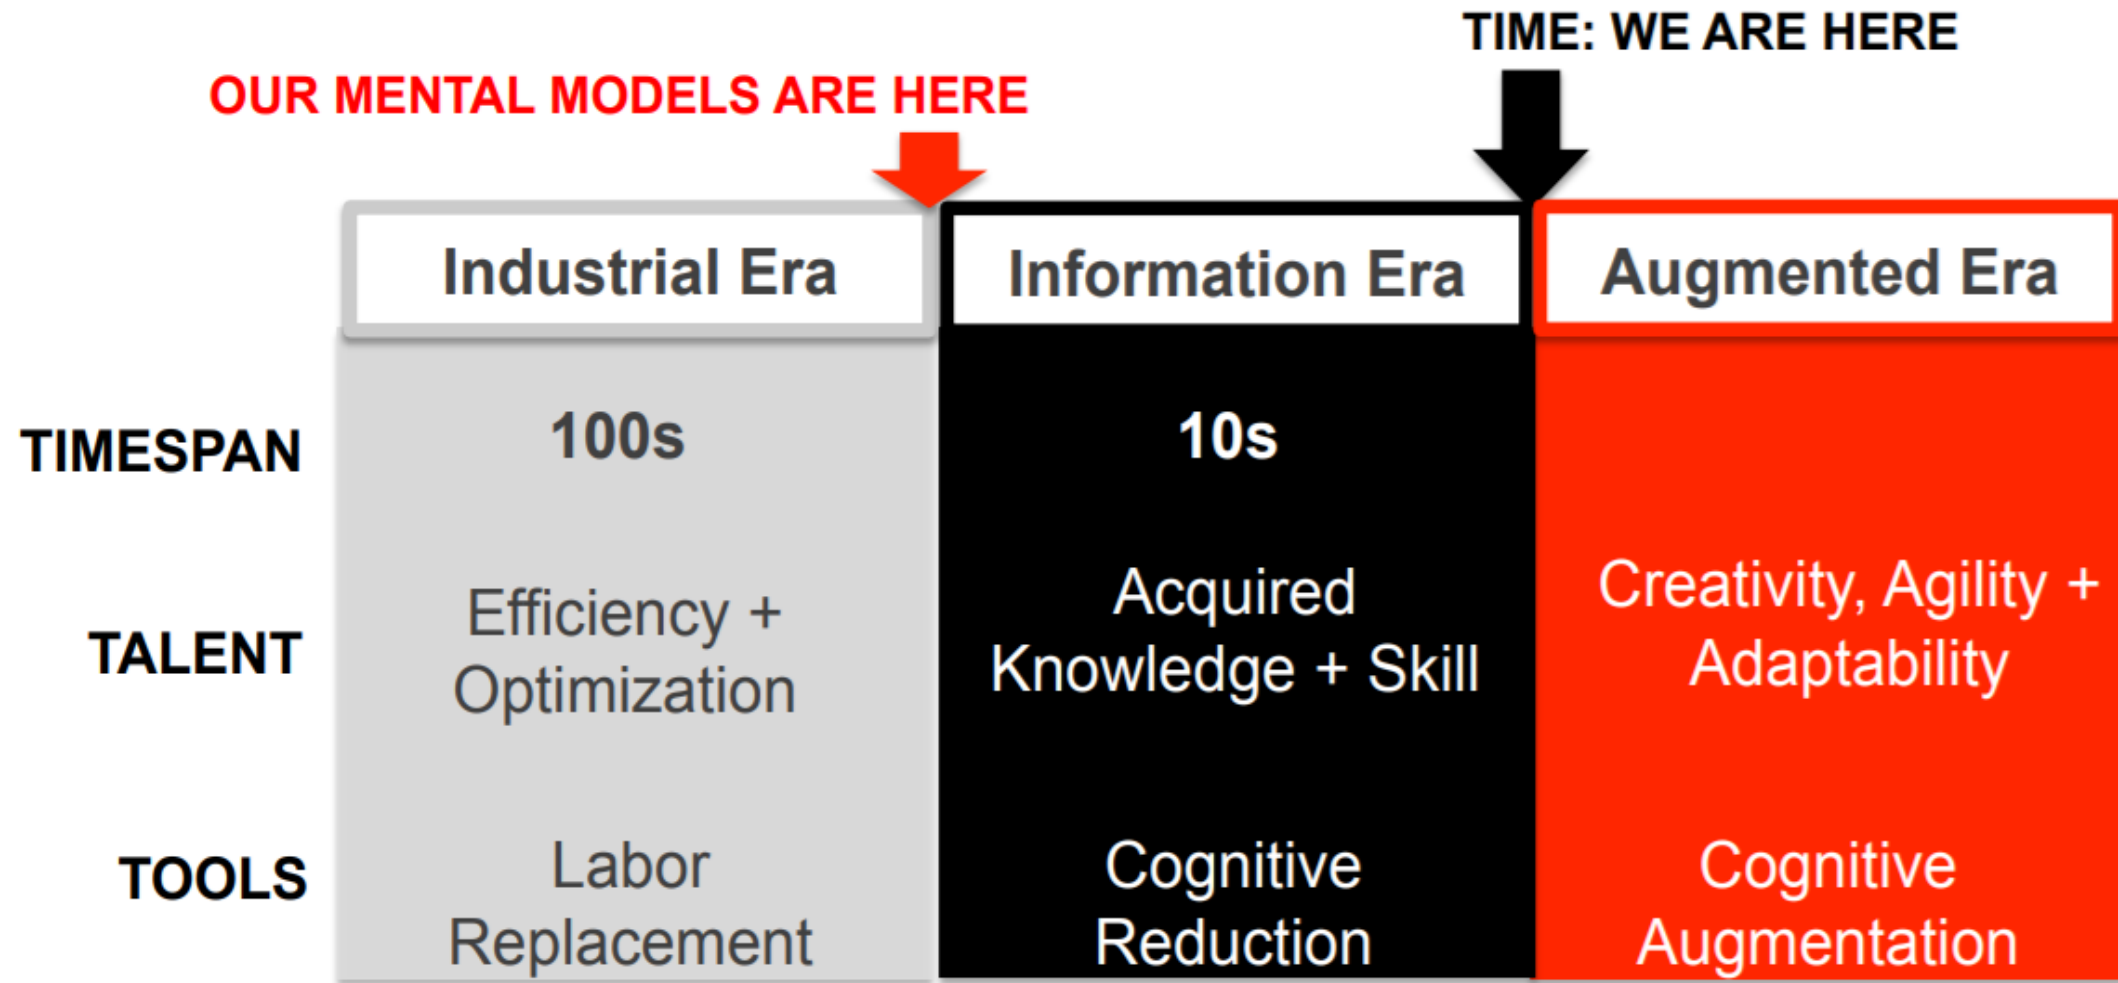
TIME: WE ARE HERE

OUR MENTAL MODELS ARE HERE

| | Industrial Era | Information Era | Augmented Era |
|---|---|---|---|
| TIMESPAN | 100s | 10s | |
| TALENT | Efficiency + Optimization | Acquired Knowledge + Skill | Creativity, Agility + Adaptability |
| TOOLS | Labor Replacement | Cognitive Reduction | Cognitive Augmentation |